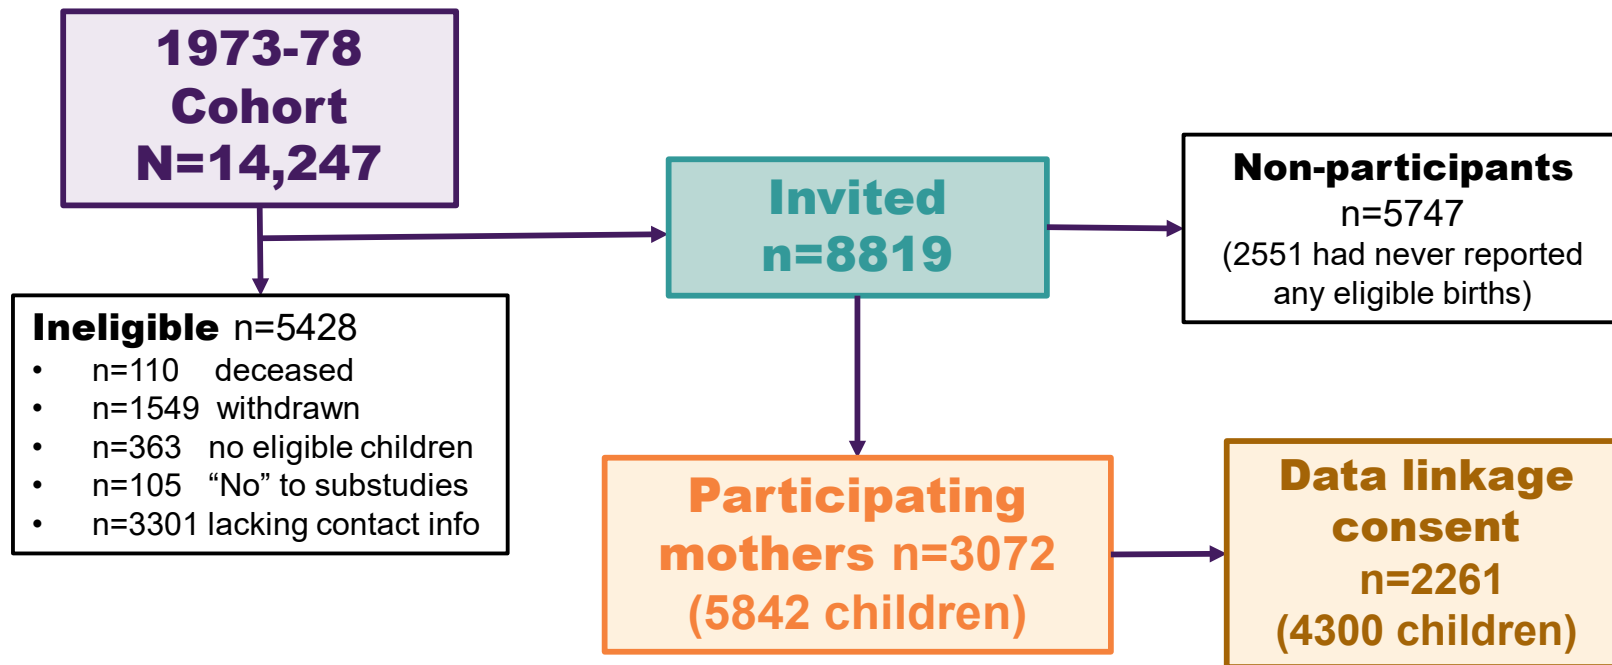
1973-78 Cohort N=14,247

Invited n=8819

Non-participants n=5747 (2551 had never reported any eligible births)

Ineligible n=5428
• n=110 deceased
• n=1549 withdrawn
• n=363 no eligible children
• n=105 “No” to substudies
• n=3301 lacking contact info

Participating mothers n=3072 (5842 children)

Data linkage consent n=2261 (4300 children)